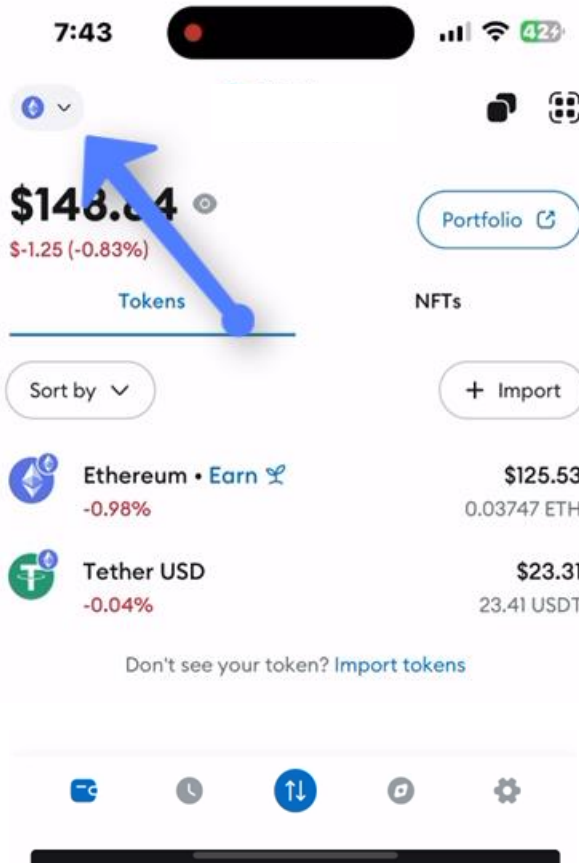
7:43

42

$148.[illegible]4

$-1.25 (-0.83%)

Portfolio

Tokens

NFTs

Sort by

+ Import

Ethereum • Earn

-0.98%

$125.53

0.03747 ETH

Tether USD

-0.04%

$23.31

23.41 USDT

Don't see your token? Import tokens